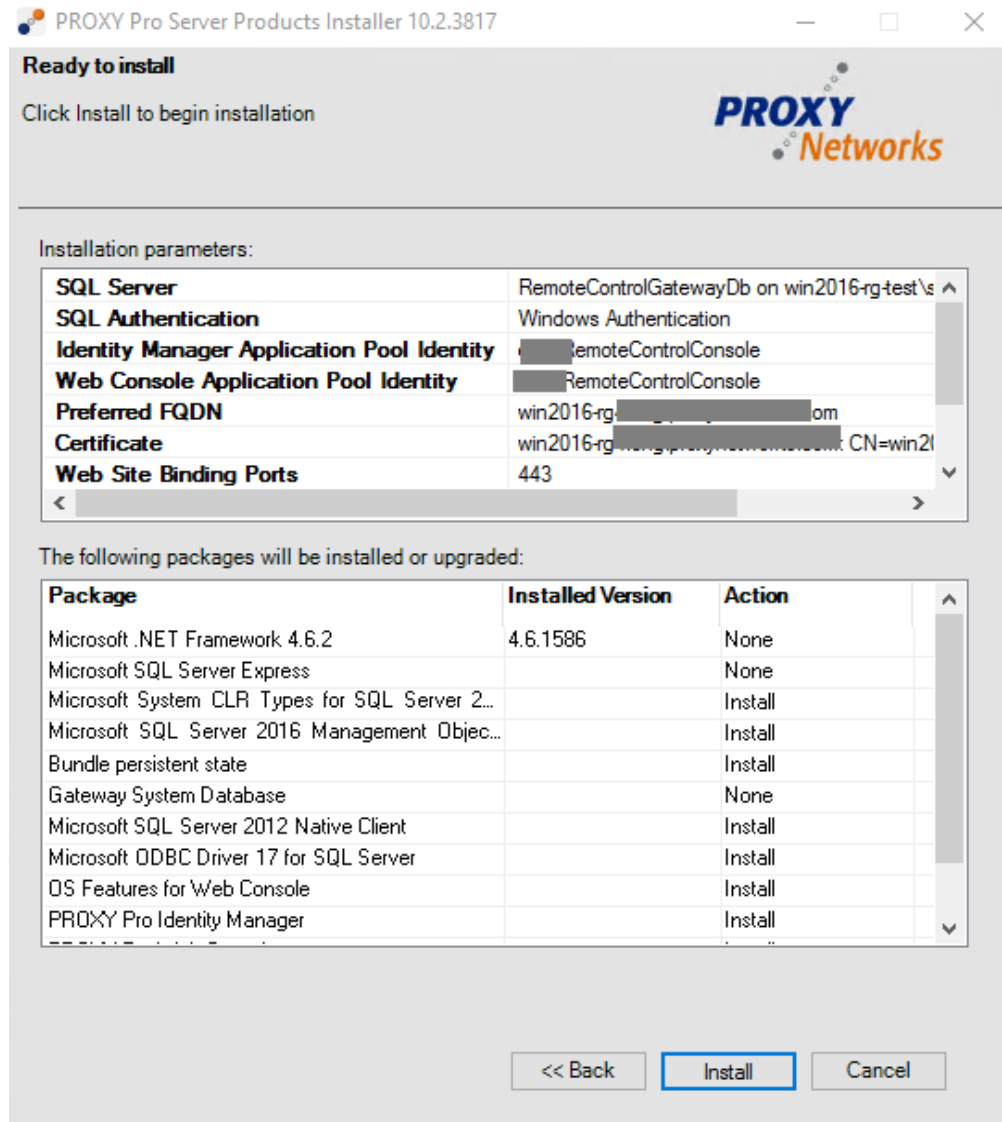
PROXY Pro Server Products Installer 10.2.3817

Ready to install

Click Install to begin installation

PROXY Networks

Installation parameters:

| | |
|---|---|
| SQL Server | RemoteControlGatewayDb on win2016-rg-test\s |
| SQL Authentication | Windows Authentication |
| Identity Manager Application Pool Identity | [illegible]RemoteControlConsole |
| Web Console Application Pool Identity | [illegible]RemoteControlConsole |
| Preferred FQDN | win2016-rg-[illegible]om |
| Certificate | win2016-rg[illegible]: CN=win20 |
| Web Site Binding Ports | 443 |

The following packages will be installed or upgraded:

| Package | Installed Version | Action |
|---|---|---|
| Microsoft .NET Framework 4.6.2 | 4.6.1586 | None |
| Microsoft SQL Server Express | | None |
| Microsoft System CLR Types for SQL Server 2... | | Install |
| Microsoft SQL Server 2016 Management Objec... | | Install |
| Bundle persistent state | | Install |
| Gateway System Database | | None |
| Microsoft SQL Server 2012 Native Client | | Install |
| Microsoft ODBC Driver 17 for SQL Server | | Install |
| OS Features for Web Console | | Install |
| PROXY Pro Identity Manager | | Install |

<< Back Install Cancel